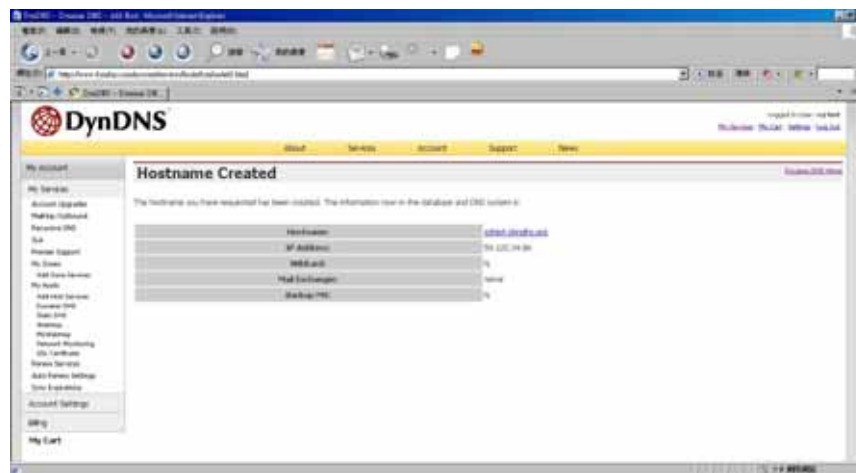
DynDNS

About Services Account Support News

My Account
My Services
Account Upgrades
MailHop Outbound
Recursive DNS
SLA
Premier Support
My Zones
Add Zone Services
My Hosts
Add Host Services
Dynamic DNS
Static DNS
WebHop
MyWebHop
Network Monitoring
SSL Certificates
Renew Services
Auto Renew Settings
Sync Expirations
Account Settings
Billing
My Cart

Hostname Created

The hostname you have requested has been created. The information now in the database and DNS system is:

| Hostname | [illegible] |
|---|---|
| IP Address | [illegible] |
| Wildcard | N |
| Mail Exchanger | None |
| Backup MX | N |